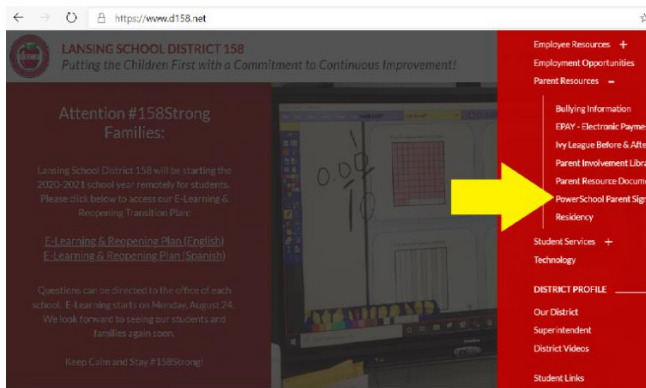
https://www.d158.net

LANSING SCHOOL DISTRICT 158
Putting the Children First with a Commitment to Continuous Improvement!

Attention #158Strong Families:

Lansing School District 158 will be starting the 2020-2021 school year remotely for students. Please click below to access our E-Learning & Reopening Transition Plan.

E-Learning & Reopening Plan (English)
E-Learning & Reopening Plan (Spanish)

Questions can be directed to the office of each school. E-Learning starts on Monday, August 24. We look forward to seeing our students and families again soon.

Keep Calm and Stay #158Strong!

$0.0\frac{1}{10}$

Employee Resources +
Employment Opportunities
Parent Resources –
Bullying Information
EPAY - Electronic Payme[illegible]
Ivy League Before & Afte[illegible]
Parent Involvement Libra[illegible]
Parent Resource Docum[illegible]
PowerSchool Parent Sign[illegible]
Residency
Student Services +
Technology
DISTRICT PROFILE
Our District
Superintendent
District Videos
Student Links